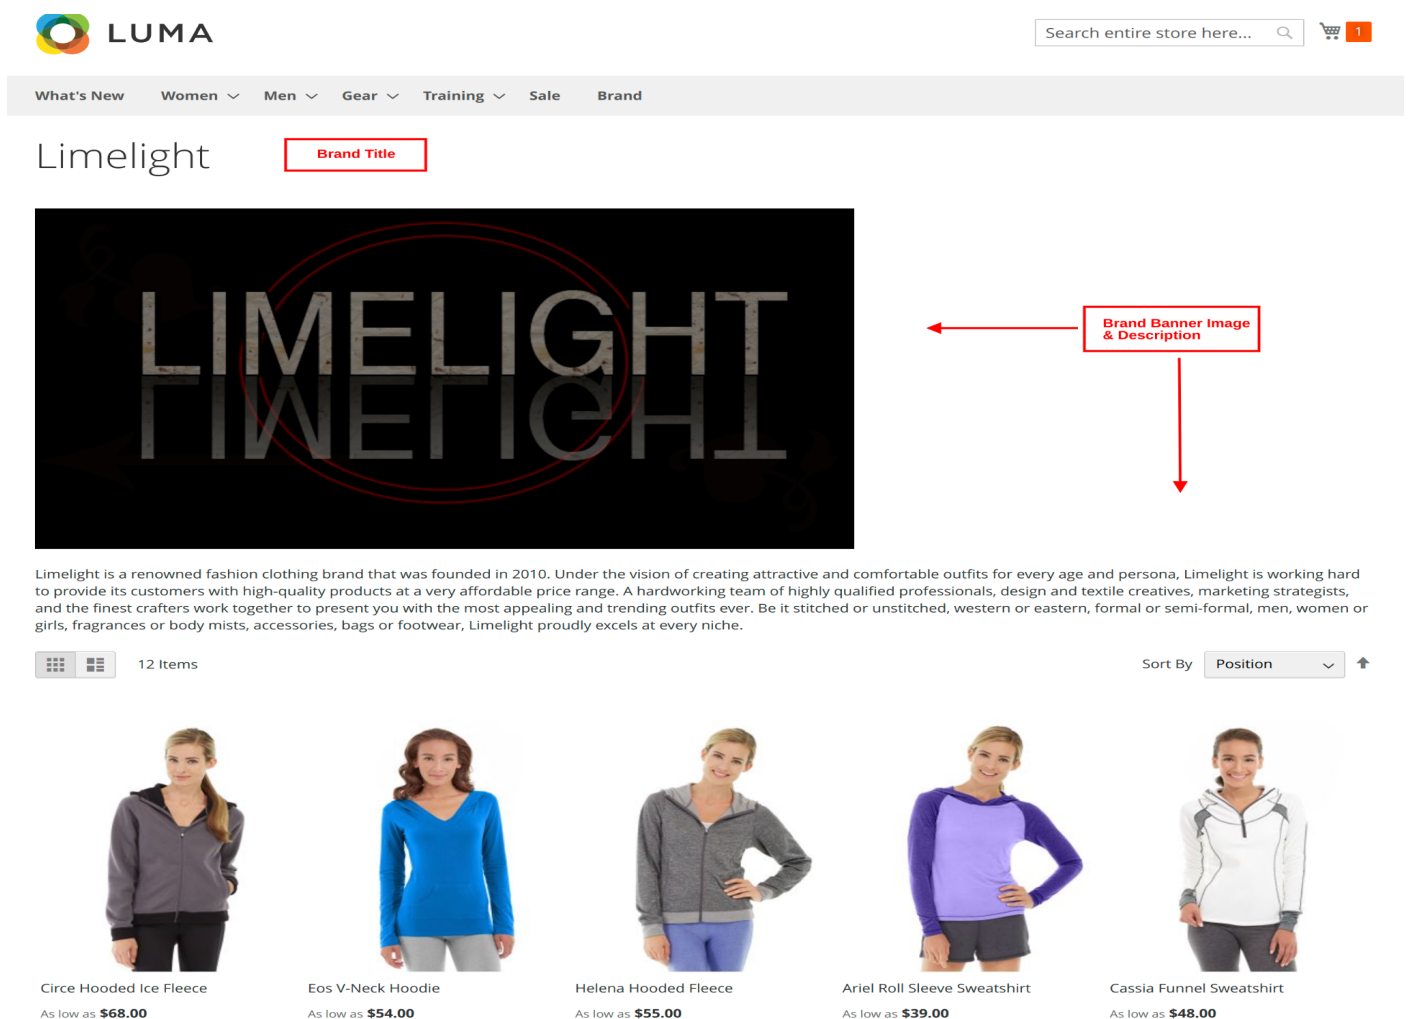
LUMA

Search entire store here...

1

What's New Women Men Gear Training Sale Brand

Limelight

Brand Title

LIMELIGHT

Brand Banner Image & Description

Limelight is a renowned fashion clothing brand that was founded in 2010. Under the vision of creating attractive and comfortable outfits for every age and persona, Limelight is working hard to provide its customers with high-quality products at a very affordable price range. A hardworking team of highly qualified professionals, design and textile creatives, marketing strategists, and the finest crafters work together to present you with the most appealing and trending outfits ever. Be it stitched or unstitched, western or eastern, formal or semi-formal, men, women or girls, fragrances or body mists, accessories, bags or footwear, Limelight proudly excels at every niche.

12 Items

Sort By Position

Circe Hooded Ice Fleece
As low as $68.00

Eos V-Neck Hoodie
As low as $54.00

Helena Hooded Fleece
As low as $55.00

Ariel Roll Sleeve Sweatshirt
As low as $39.00

Cassia Funnel Sweatshirt
As low as $48.00